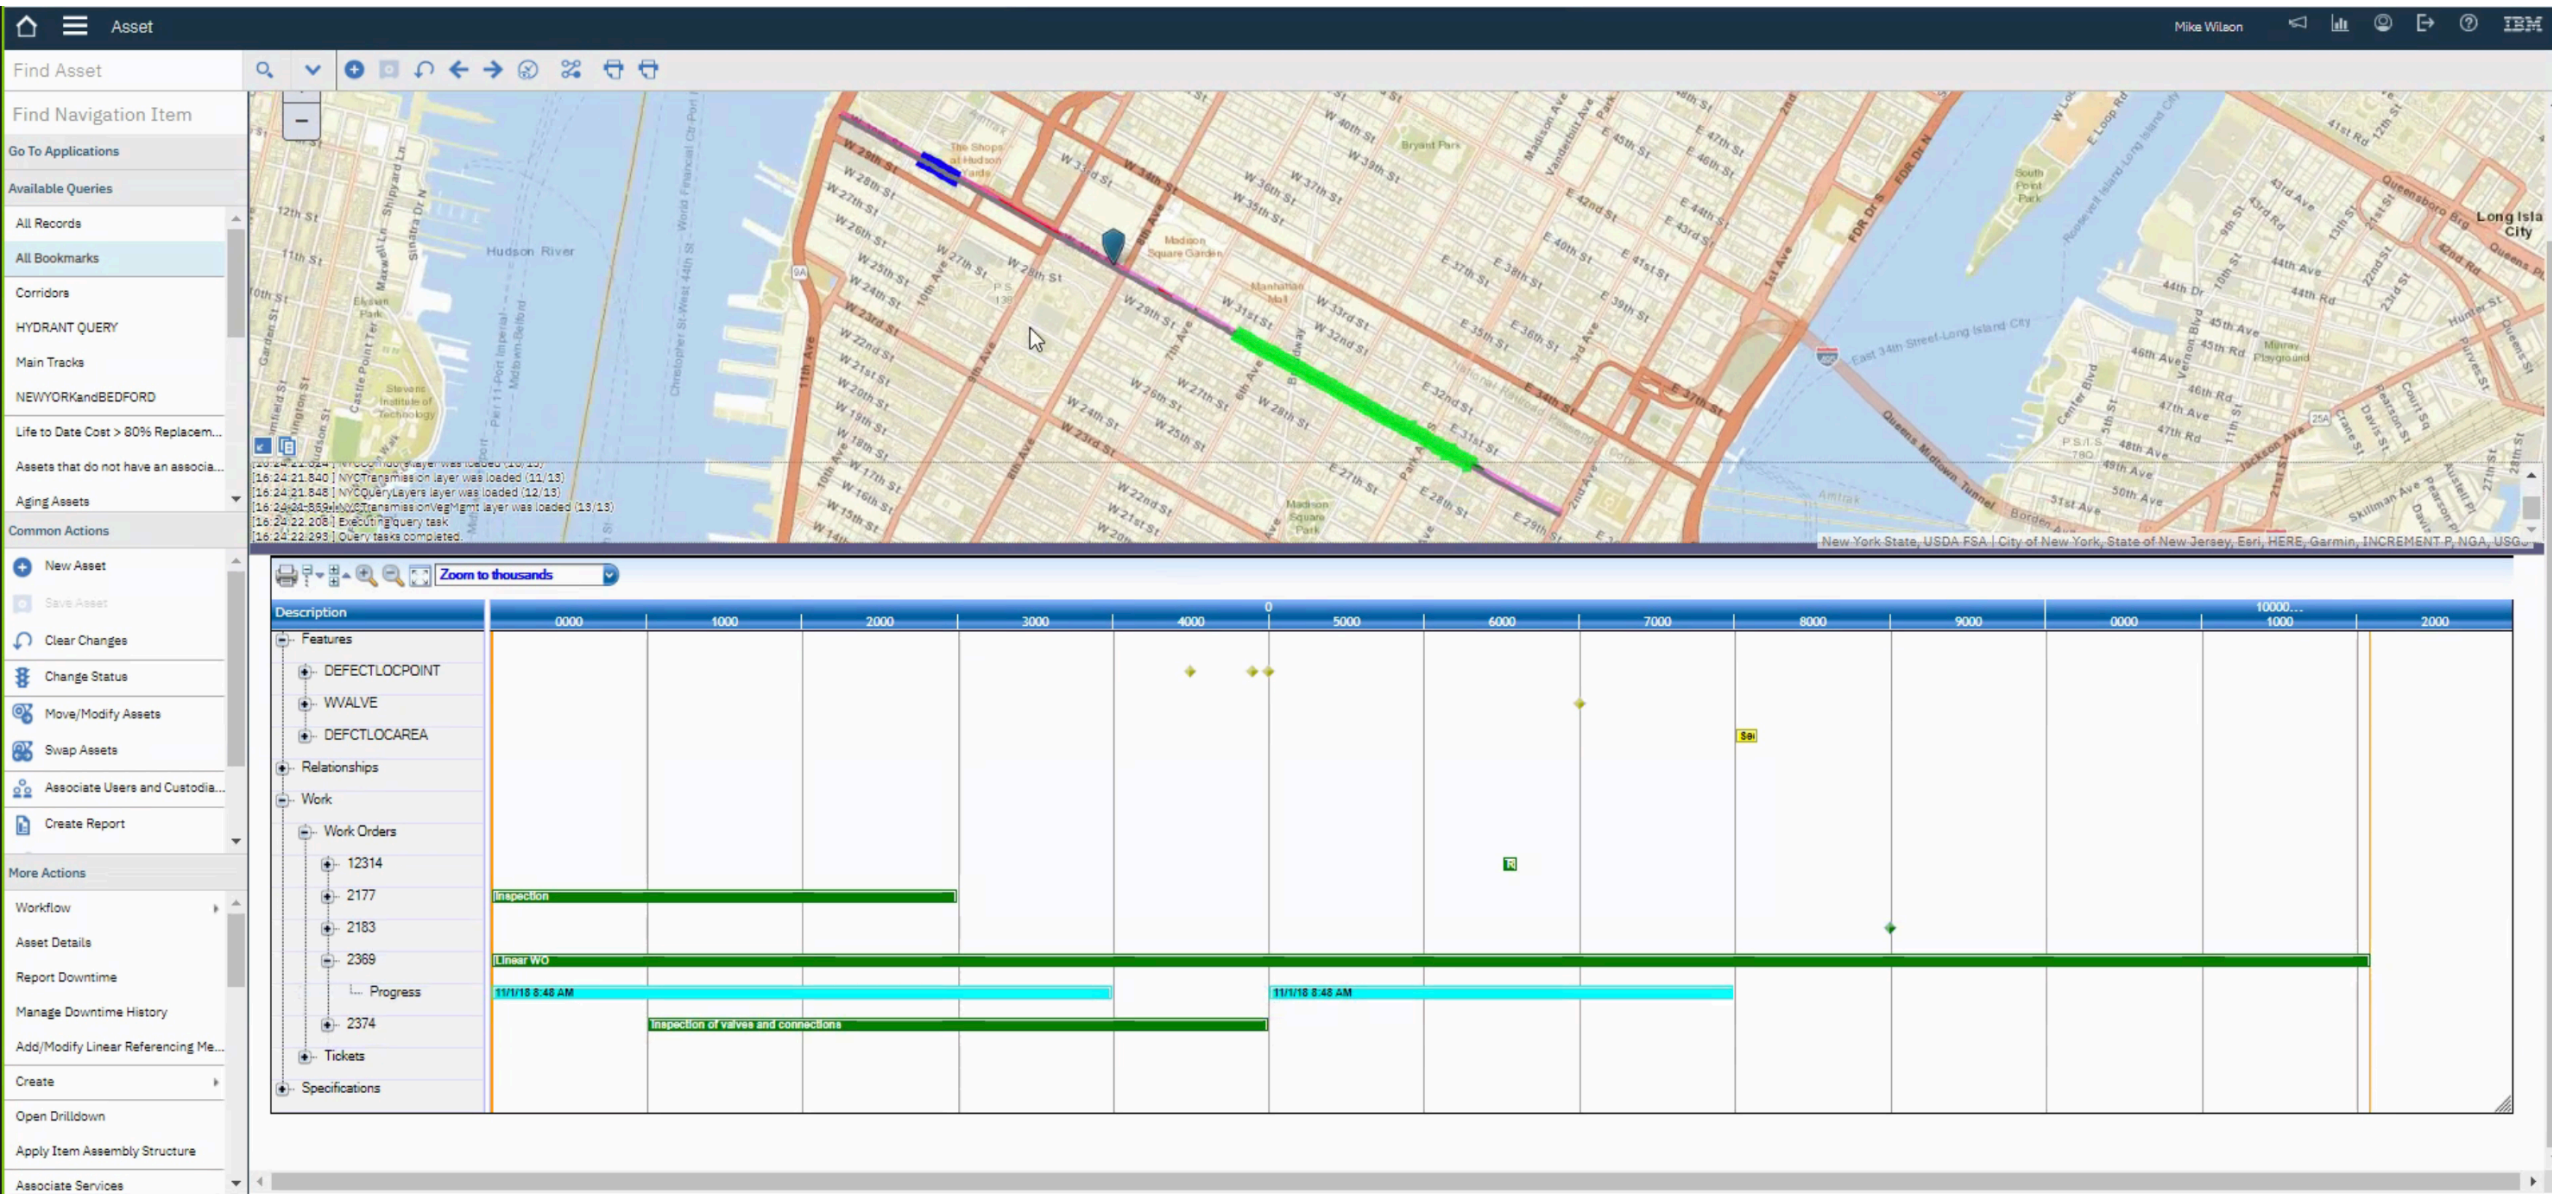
Asset

Mike Wilson

IBM

Find Asset

Find Navigation Item

Go To Applications

Available Queries

All Records

All Bookmarks

Corridors

HYDRANT QUERY

Main Tracks

NEWYORKandBEDFORD

Life to Date Cost > 80% Replacem...

Assets that do not have an associa...

Aging Assets

Common Actions

New Asset

Save Asset

Clear Changes

Change Status

Move/Modify Assets

Swap Assets

Associate Users and Custodia...

Create Report

More Actions

Workflow

Asset Details

Report Downtime

Manage Downtime History

Add/Modify Linear Referencing Me...

Create

Open Drilldown

Apply Item Assembly Structure

Associate Services

[16:24:21.840] NYCTransmission layer was loaded (11/13)
[16:24:21.848] NYCQueryLayers layer was loaded (12/13)
[16:24:21.859] NYCTransmissionVegMgmt layer was loaded (13/13)
[16:24:22.208] Executing query task
[16:24:22.293] Query tasks completed.

Hudson River

Madison Square Garden

Long Island City

New York State, USDA FSA | City of New York, State of New Jersey, Esri, HERE, Garmin, INCREMENT P, NGA, USGS

Zoom to thousands

Description

0000 1000 2000 3000 4000 0 5000 6000 7000 8000 9000 0000 10000... 1000 2000

Features

DEFECTLOCPOINT

WVALVE

DEFCTLOCAREA

Relationships

Work

Work Orders

12314

2177

2183

2369

Progress

2374

Tickets

Specifications

Inspection

Linear WO

11/1/18 8:48 AM

11/1/18 8:48 AM

Inspection of valves and connections